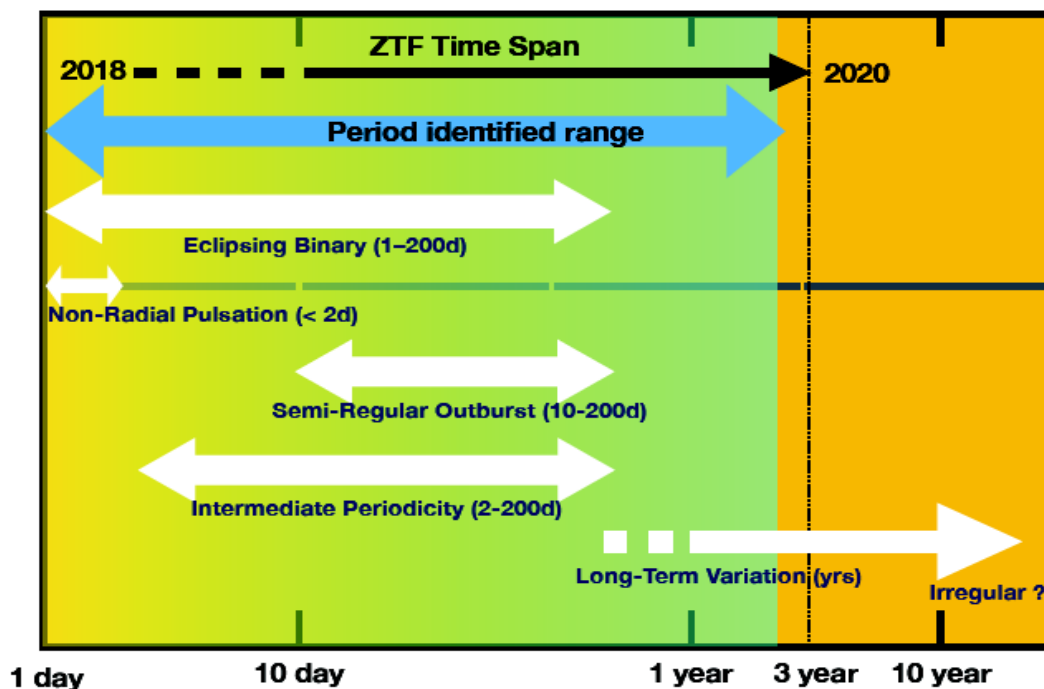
ZTF Time Span
2018
2020
Period identified range
Eclipsing Binary (1–200d)
Non-Radial Pulsation (< 2d)
Semi-Regular Outburst (10-200d)
Intermediate Periodicity (2-200d)
Long-Term Variation (yrs)
Irregular ?
1 day
10 day
1 year
3 year
10 year